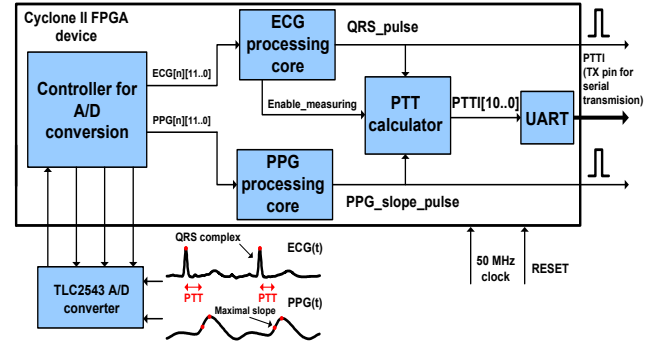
Cyclone II FPGA device

Controller for A/D conversion

ECG[n][11..0]

PPG[n][11..0]

ECG processing core

QRS_pulse

Enable_measuring

PTT calculator

PTTI[10..0]

UART

PTTI (TX pin for serial transmision)

PPG processing core

PPG_slope_pulse

QRS complex

ECG(t)

PTT

PTT

PPG(t)

Maximal slope

TLC2543 A/D converter

50 MHz clock

RESET